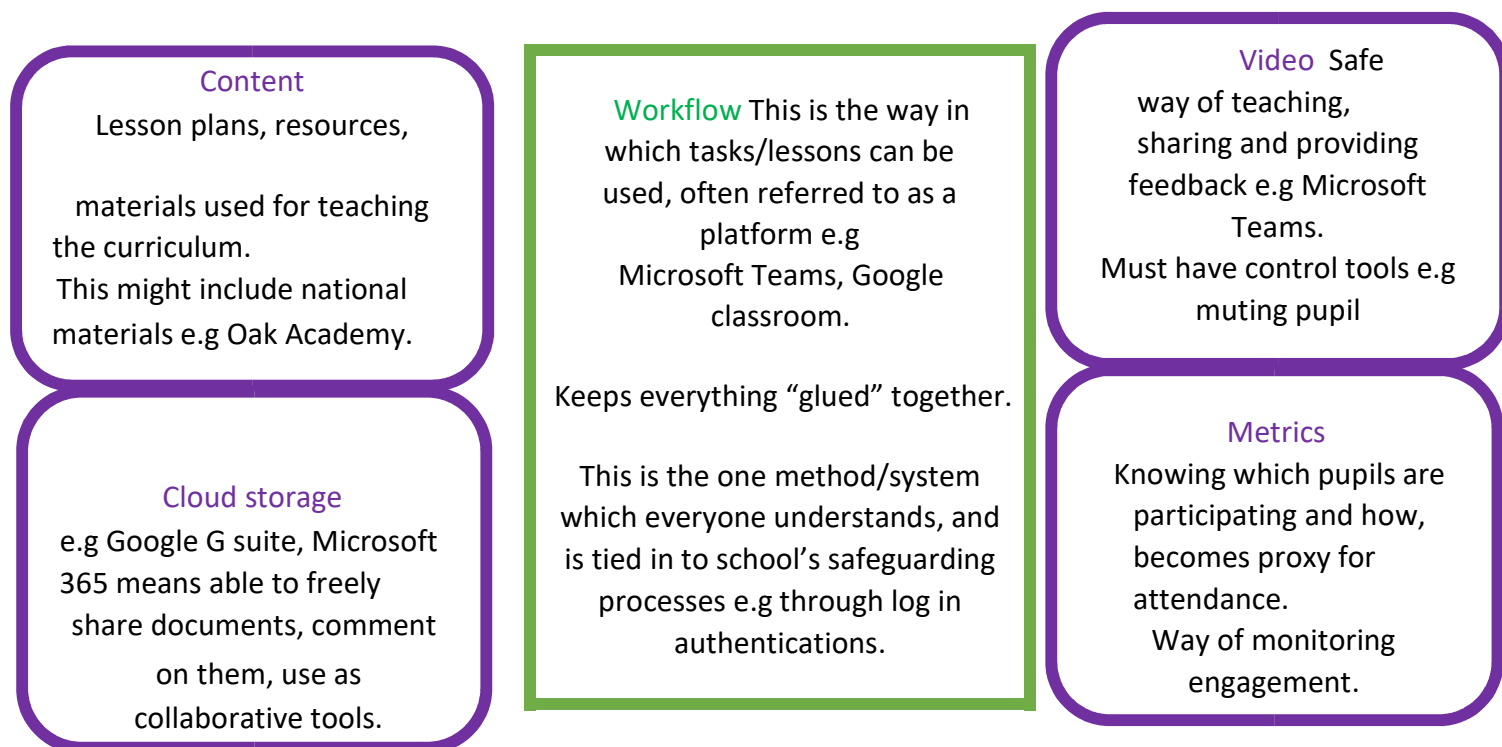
Content
Lesson plans, resources,

materials used for teaching the curriculum.
This might include national materials e.g Oak Academy.

Cloud storage
e.g Google G suite, Microsoft 365 means able to freely share documents, comment on them, use as collaborative tools.

Workflow This is the way in which tasks/lessons can be used, often referred to as a platform e.g Microsoft Teams, Google classroom.

Keeps everything "glued" together.

This is the one method/system which everyone understands, and is tied in to school's safeguarding processes e.g through log in authentications.

Video Safe way of teaching, sharing and providing feedback e.g Microsoft Teams.
Must have control tools e.g muting pupil

Metrics
Knowing which pupils are participating and how, becomes proxy for attendance.
Way of monitoring engagement.